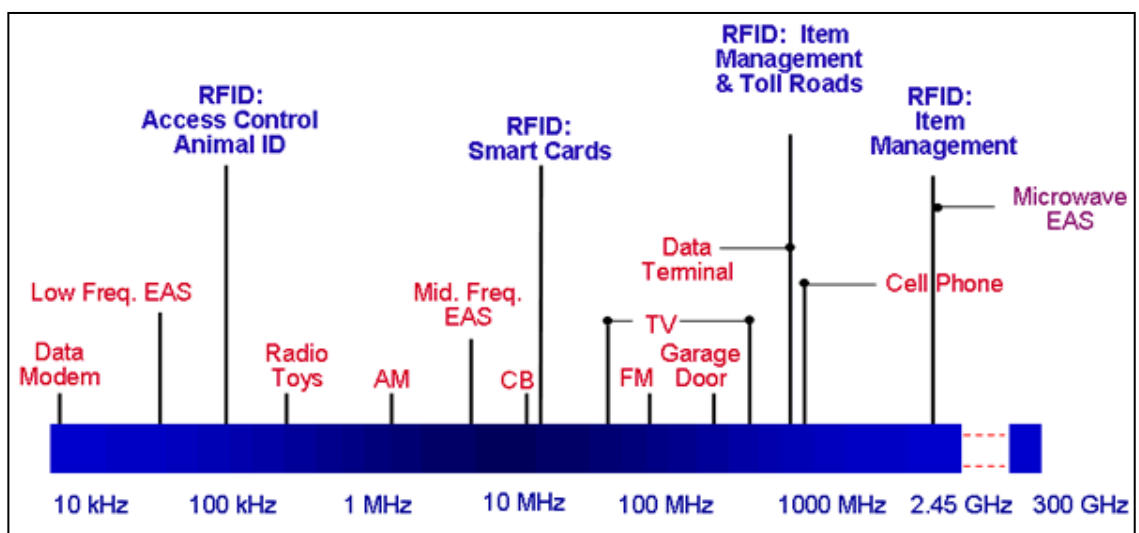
RFID: Item Management & Toll Roads

RFID: Access Control Animal ID

RFID: Smart Cards

RFID: Item Management

Microwave EAS

Data Terminal

Cell Phone

Low Freq. EAS

Mid. Freq. EAS

TV

Data Modem

Radio Toys

AM

CB

FM

Garage Door

10 kHz

100 kHz

1 MHz

10 MHz

100 MHz

1000 MHz

2.45 GHz

300 GHz